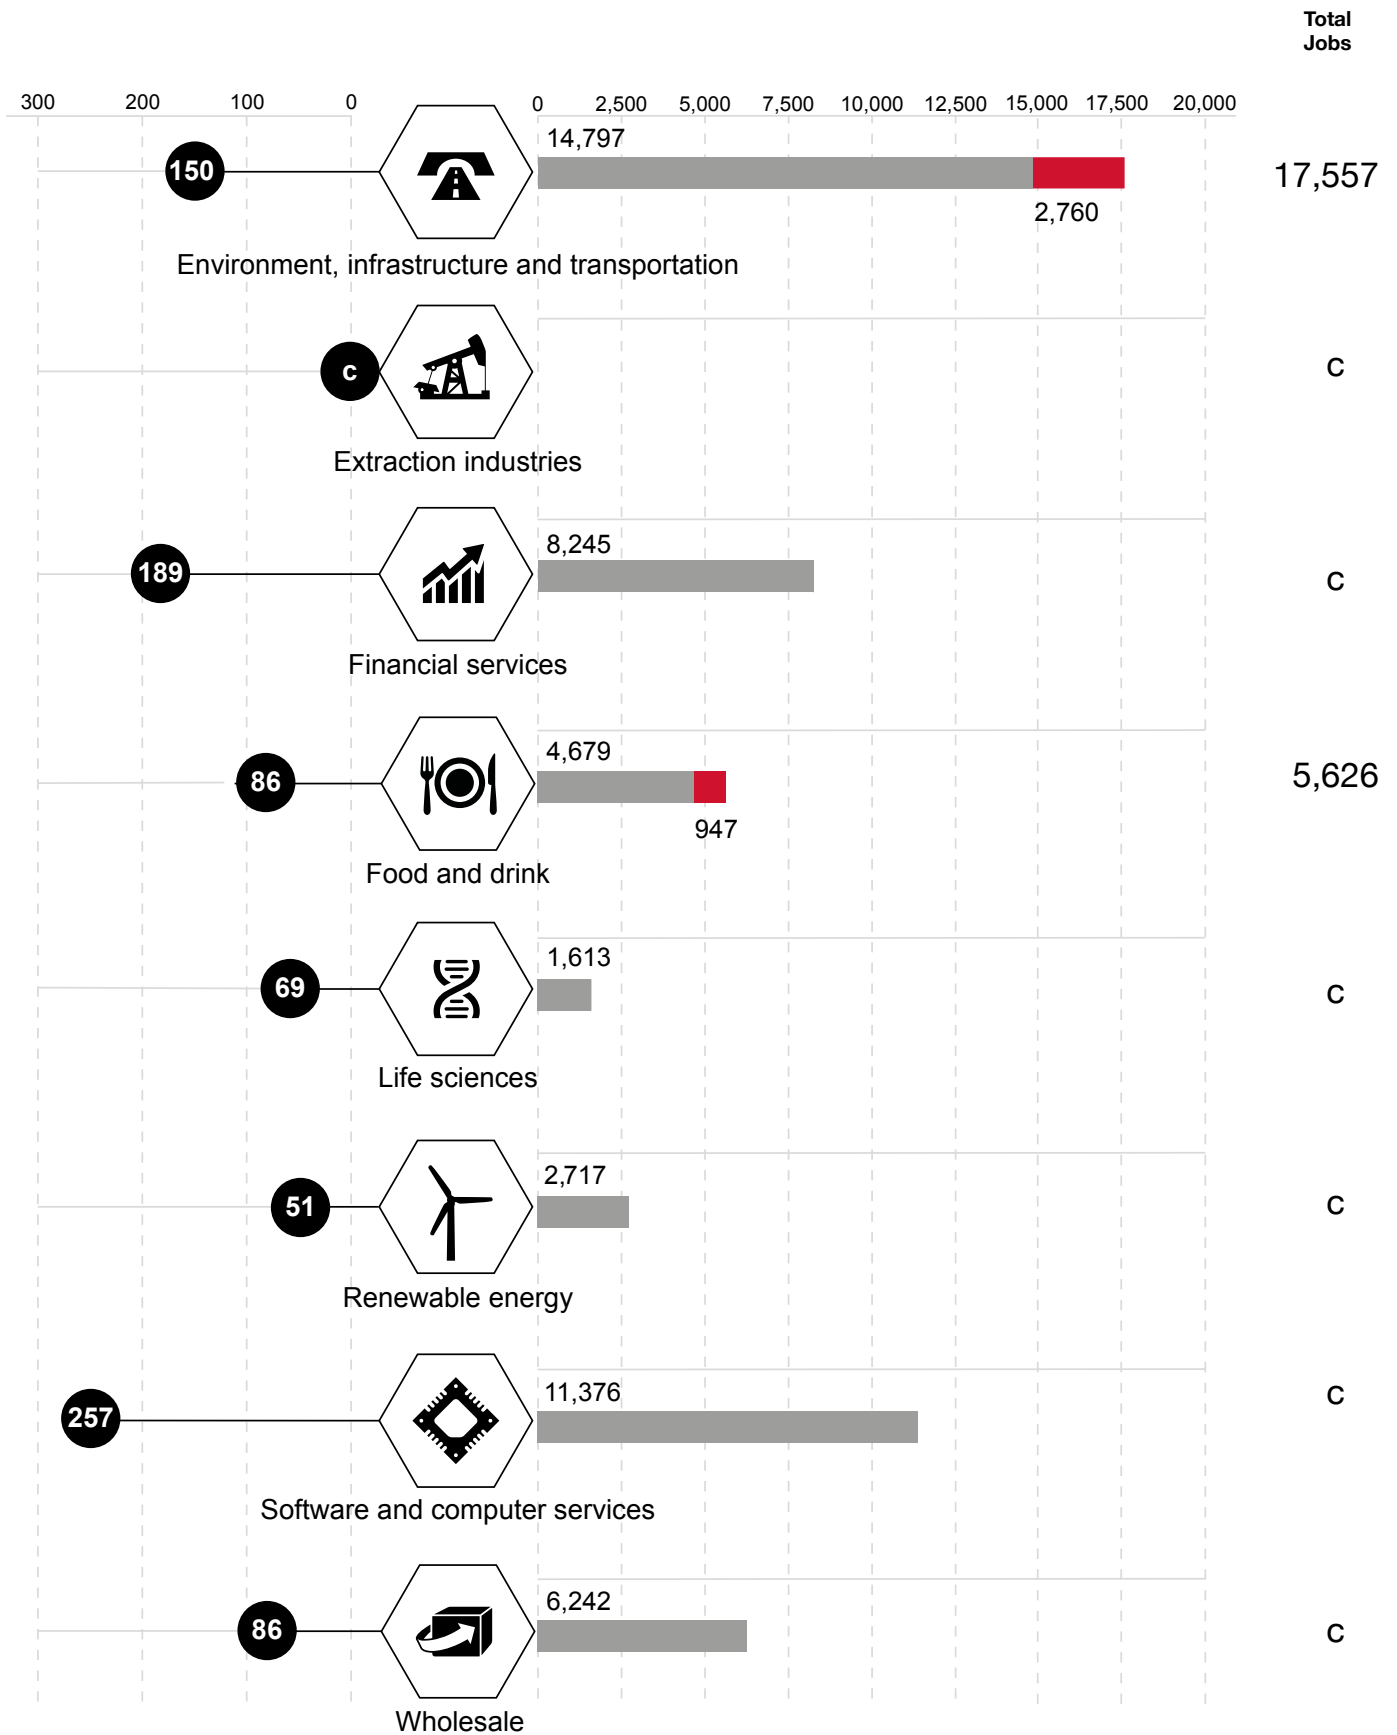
Total Jobs

300 200 100 0

0 2,500 5,000 7,500 10,000 12,500 15,000 17,500 20,000

150
14,797
2,760
17,557
Environment, infrastructure and transportation

c
c
Extraction industries

189
8,245
c
Financial services

86
4,679
947
5,626
Food and drink

69
1,613
c
Life sciences

51
2,717
c
Renewable energy

257
11,376
c
Software and computer services

86
6,242
c
Wholesale